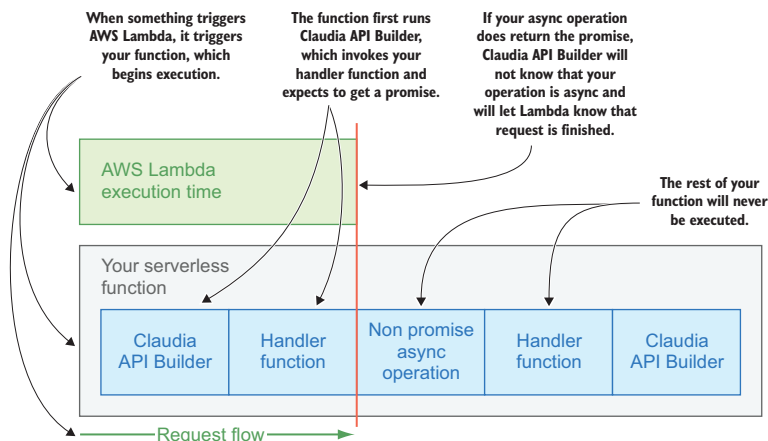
When something triggers AWS Lambda, it triggers your function, which begins execution.

The function first runs Claudia API Builder, which invokes your handler function and expects to get a promise.

If your async operation does return the promise, Claudia API Builder will not know that your operation is async and will let Lambda know that request is finished.

AWS Lambda execution time

The rest of your function will never be executed.

Your serverless function

| Claudia API Builder | Handler function | Non promise async operation | Handler function | Claudia API Builder |
|---|---|---|---|---|

Request flow